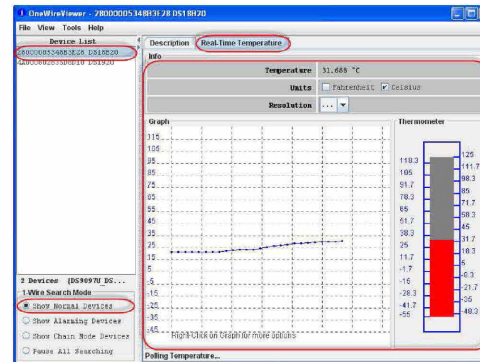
OneWireViewer - 28000005348E3E28 DS18B20

File View Tools Help

Device List

28000005348E3E28 DS18B20

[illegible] DS1920

2 Devices (DS9097U_DS...

1-Wire Search Mode

Show Normal Devices

Show Alarming Devices

Show Chain Node Devices

Pause All Searching

Description Real-Time Temperature

Info

Temperature 31.688 °C

Units Fahrenheit Celsius

Resolution ...

Graph

115
105
95
85
75
65
55
45
35
25
15
5
-5
-15
-25
-35
-45

Right click on Graph for more options

Thermometer

119.3
105
91.7
78.3
65
51.7
38.3
25
11.7
-1.7
-15
-28.3
-41.7
-55

125
111.7
98.3
85
71.7
58.3
45
31.7
18.3
5
-8.3
-21.7
-35
-48.3

Polling Temperature...